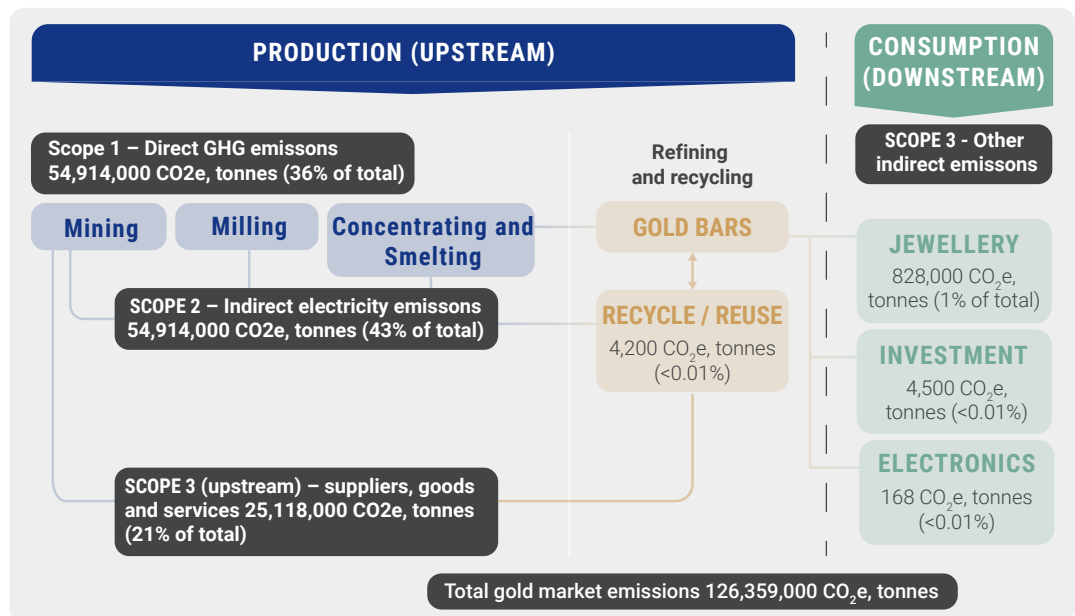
PRODUCTION (UPSTREAM)

CONSUMPTION (DOWNSTREAM)

Scope 1 – Direct GHG emissions 54,914,000 CO2e, tonnes (36% of total)

Refining and recycling

SCOPE 3 - Other indirect emissions

Mining

Milling

Concentrating and Smelting

GOLD BARS

JEWELLERY
828,000 $CO_2$e, tonnes (1% of total)

SCOPE 2 – Indirect electricity emissons 54,914,000 CO2e, tonnes (43% of total)

RECYCLE / REUSE
4,200 $CO_2$e, tonnes (<0.01%)

INVESTMENT
4,500 $CO_2$e, tonnes (<0.01%)

ELECTRONICS
168 $CO_2$e, tonnes (<0.01%)

SCOPE 3 (upstream) – suppliers, goods and services 25,118,000 CO2e, tonnes (21% of total)

Total gold market emissions 126,359,000 $CO_2$e, tonnes